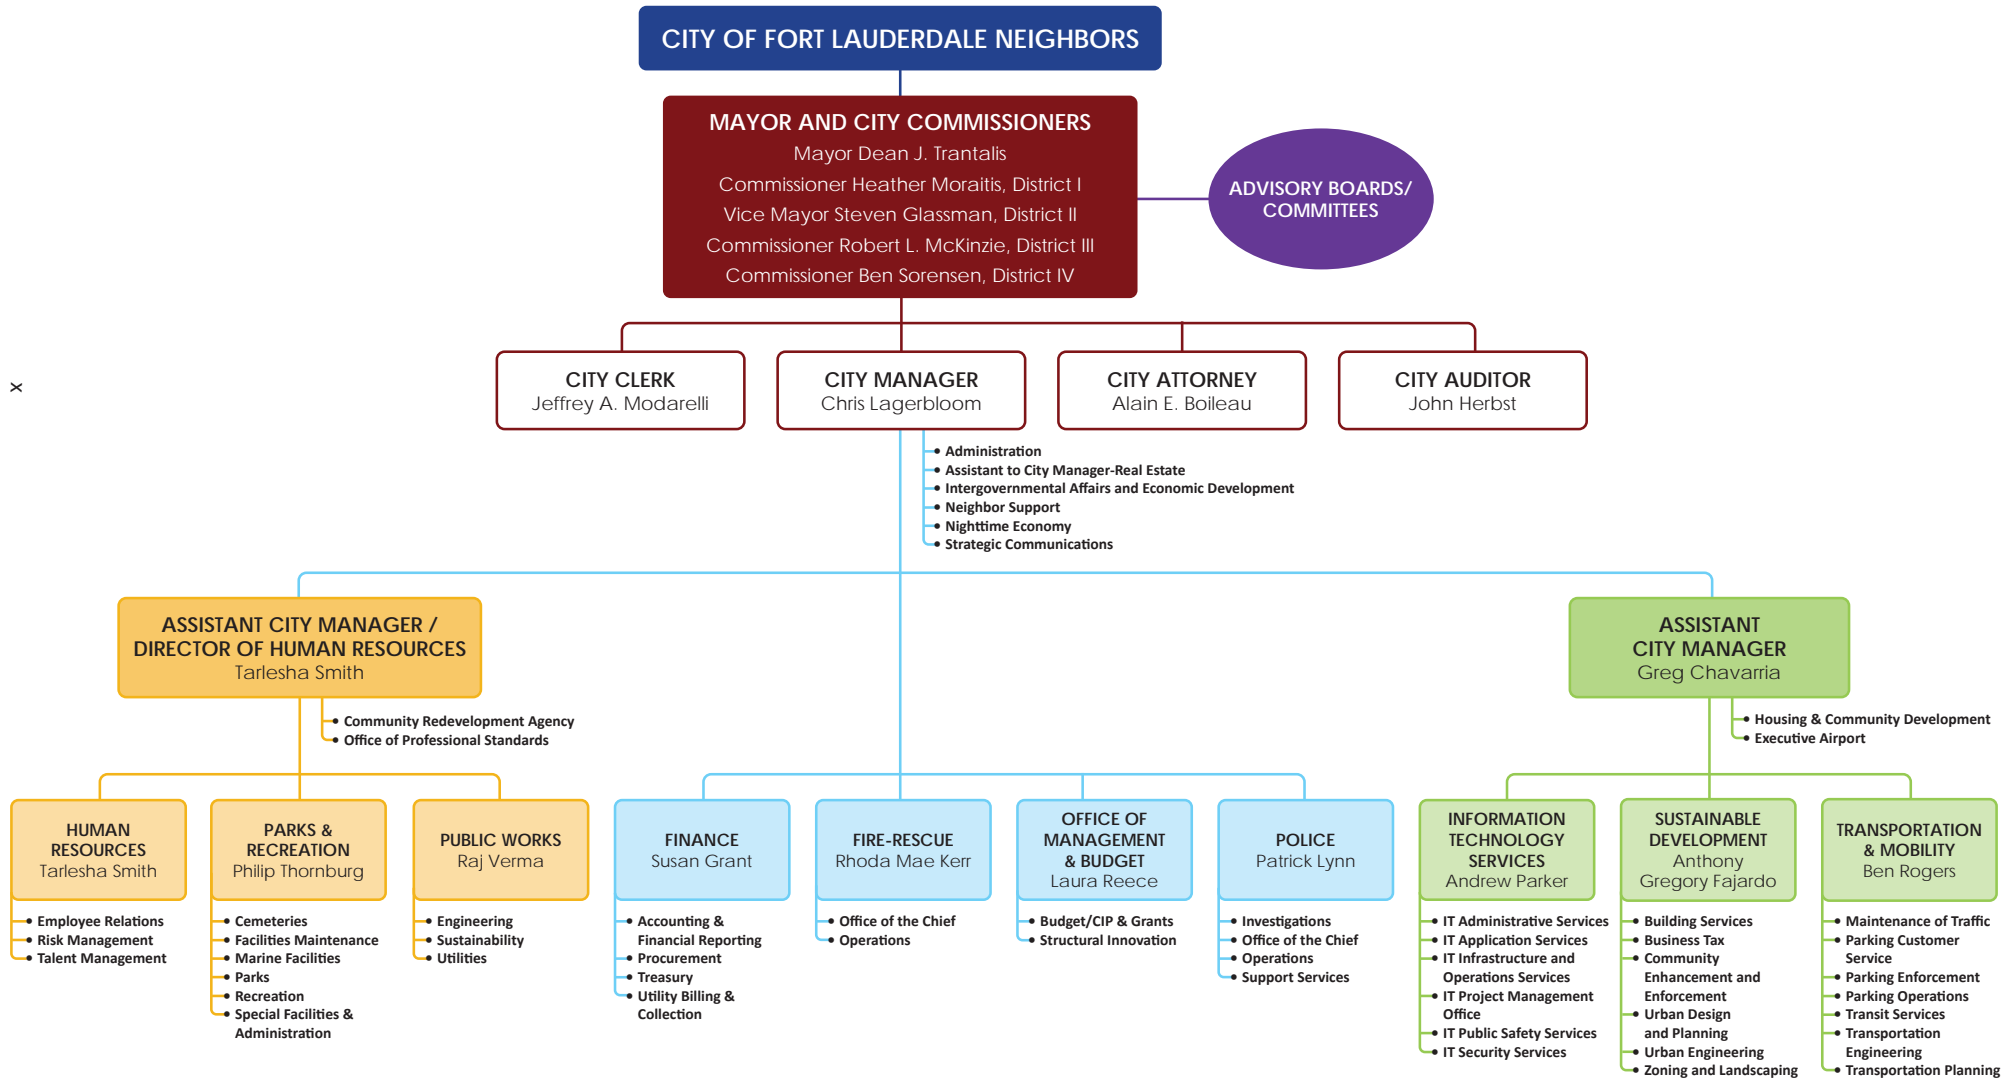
CITY OF FORT LAUDERDALE NEIGHBORS

MAYOR AND CITY COMMISSIONERS
Mayor Dean J. Trantalis
Commissioner Heather Moraitis, District I
Vice Mayor Steven Glassman, District II
Commissioner Robert L. McKinzie, District III
Commissioner Ben Sorensen, District IV

ADVISORY BOARDS/ COMMITTEES

x

CITY CLERK
Jeffrey A. Modarelli

CITY MANAGER
Chris Lagerbloom

CITY ATTORNEY
Alain E. Boileau

CITY AUDITOR
John Herbst

Administration
Assistant to City Manager-Real Estate
Intergovernmental Affairs and Economic Development
Neighbor Support
Nighttime Economy
Strategic Communications

ASSISTANT CITY MANAGER / DIRECTOR OF HUMAN RESOURCES
Tarlesha Smith

Community Redevelopment Agency
Office of Professional Standards

ASSISTANT CITY MANAGER
Greg Chavarria

Housing & Community Development
Executive Airport

HUMAN RESOURCES
Tarlesha Smith

Employee Relations
Risk Management
Talent Management

PARKS & RECREATION
Philip Thornburg

Cemeteries
Facilities Maintenance
Marine Facilities
Parks
Recreation
Special Facilities & Administration

PUBLIC WORKS
Raj Verma

Engineering
Sustainability
Utilities

FINANCE
Susan Grant

Accounting & Financial Reporting
Procurement
Treasury
Utility Billing & Collection

FIRE-RESCUE
Rhoda Mae Kerr

Office of the Chief
Operations

OFFICE OF MANAGEMENT & BUDGET
Laura Reece

Budget/CIP & Grants
Structural Innovation

POLICE
Patrick Lynn

Investigations
Office of the Chief
Operations
Support Services

INFORMATION TECHNOLOGY SERVICES
Andrew Parker

IT Administrative Services
IT Application Services
IT Infrastructure and Operations Services
IT Project Management Office
IT Public Safety Services
IT Security Services

SUSTAINABLE DEVELOPMENT
Anthony Gregory Fajardo

Building Services
Business Tax
Community Enhancement and Enforcement
Urban Design and Planning
Urban Engineering
Zoning and Landscaping

TRANSPORTATION & MOBILITY
Ben Rogers

Maintenance of Traffic
Parking Customer Service
Parking Enforcement
Parking Operations
Transit Services
Transportation Engineering
Transportation Planning